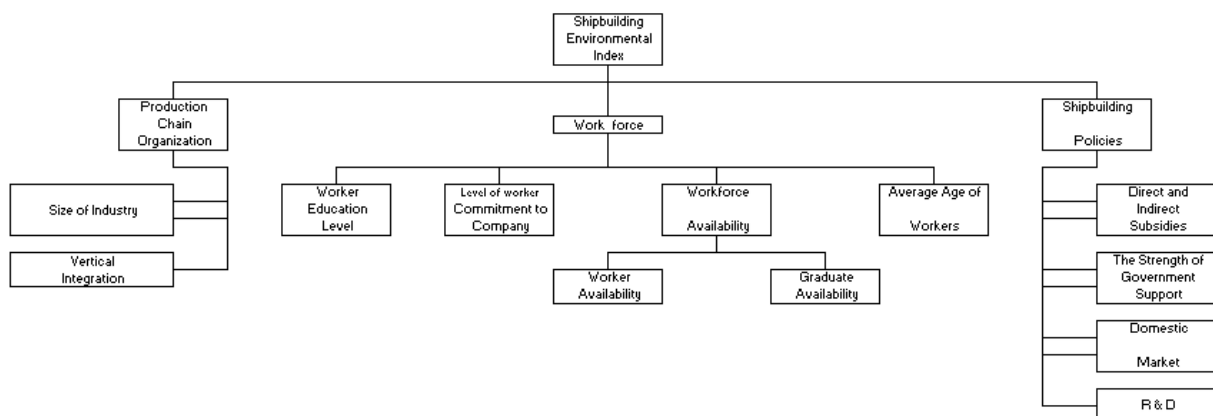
Shipbuilding Environmental Index

Production Chain Organization

Work force

Shipbuilding Policies

Size of Industry

Vertical Integration

Worker Education Level

Level of worker Commitment to Company

Workforce Availability

Average Age of Workers

Worker Availability

Graduate Availability

Direct and Indirect Subsidies

The Strength of Government Support

Domestic Market

R & D